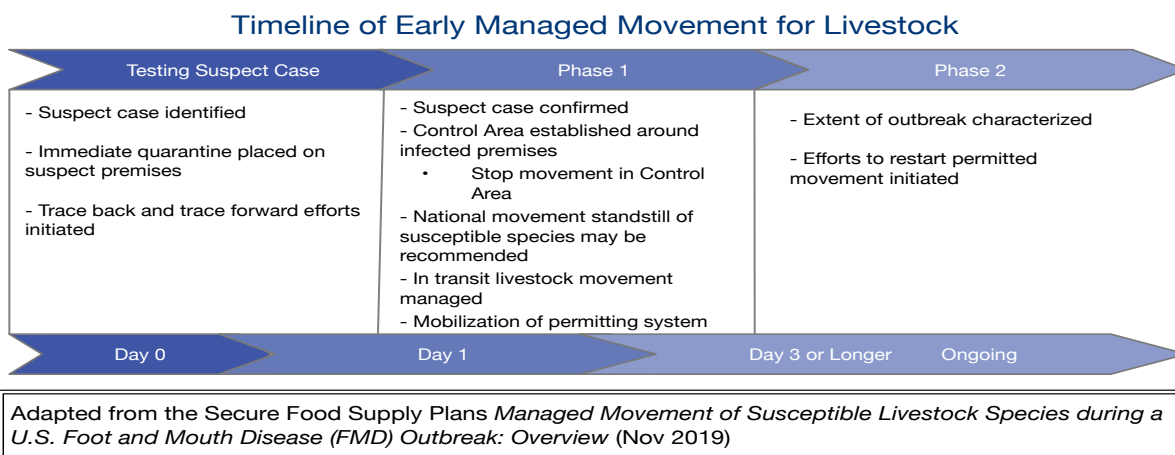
Timeline of Early Managed Movement for Livestock

Testing Suspect Case

- Suspect case identified

- Immediate quarantine placed on suspect premises

- Trace back and trace forward efforts initiated

Phase 1

- Suspect case confirmed
- Control Area established around infected premises
• Stop movement in Control Area
- National movement standstill of susceptible species may be recommended
- In transit livestock movement managed
- Mobilization of permitting system

Phase 2

- Extent of outbreak characterized

- Efforts to restart permitted movement initiated

Day 0

Day 1

Day 3 or Longer

Ongoing

Adapted from the Secure Food Supply Plans *Managed Movement of Susceptible Livestock Species during a U.S. Foot and Mouth Disease (FMD) Outbreak: Overview* (Nov 2019)